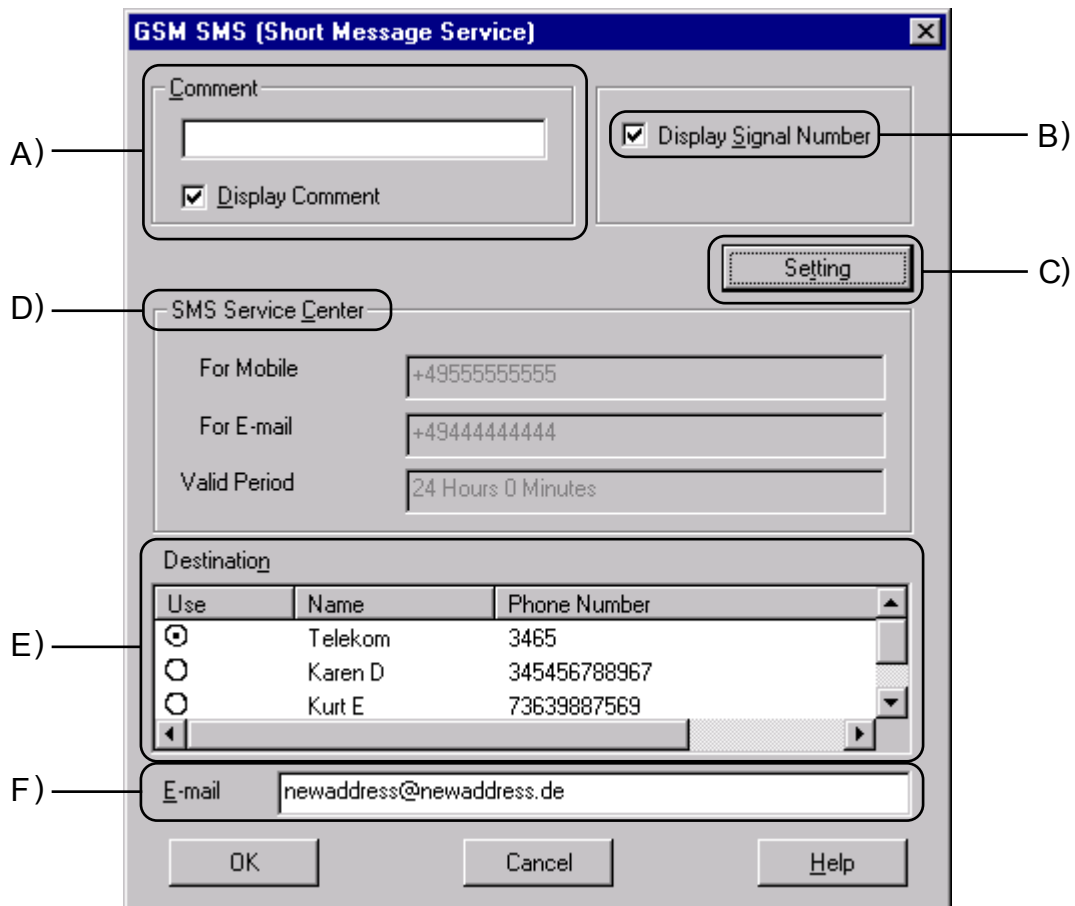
GSM SMS (Short Message Service)

A)

Comment

Display Comment

B)

Display Signal Number

C)

Setting

D)

SMS Service Center

For Mobile +49555555555

For E-mail +49444444444

Valid Period 24 Hours 0 Minutes

E)

Destination

| Use | Name | Phone Number |
|---|---|---|
| ⊙ | Telekom | 3465 |
| ○ | Karen D | 345456788967 |
| ○ | Kurt E | 73639887569 |

F)

E-mail newaddress@newaddress.de

OK Cancel Help